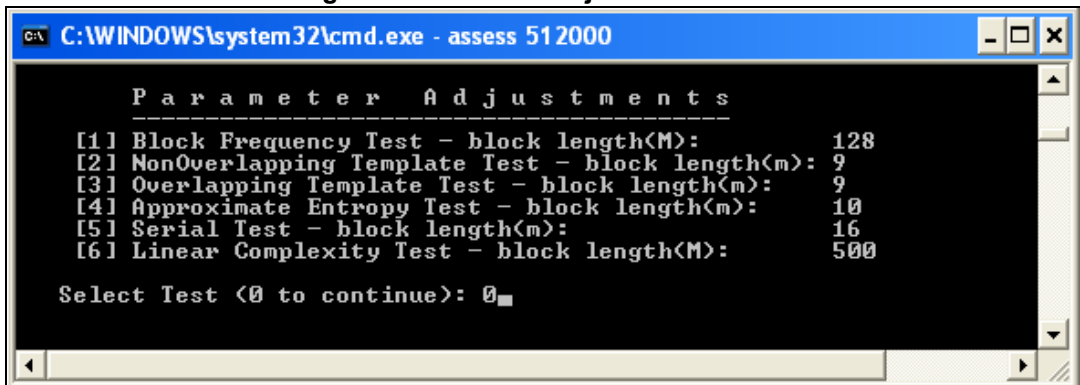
C:\WINDOWS\system32\cmd.exe - assess 512000

P a r a m e t e r   A d j u s t m e n t s
-----------------------------------------
[1] Block Frequency Test - block length(M): 128
[2] NonOverlapping Template Test - block length(m): 9
[3] Overlapping Template Test - block length(m): 9
[4] Approximate Entropy Test - block length(m): 10
[5] Serial Test - block length(m): 16
[6] Linear Complexity Test - block length(M): 500

Select Test (0 to continue): 0